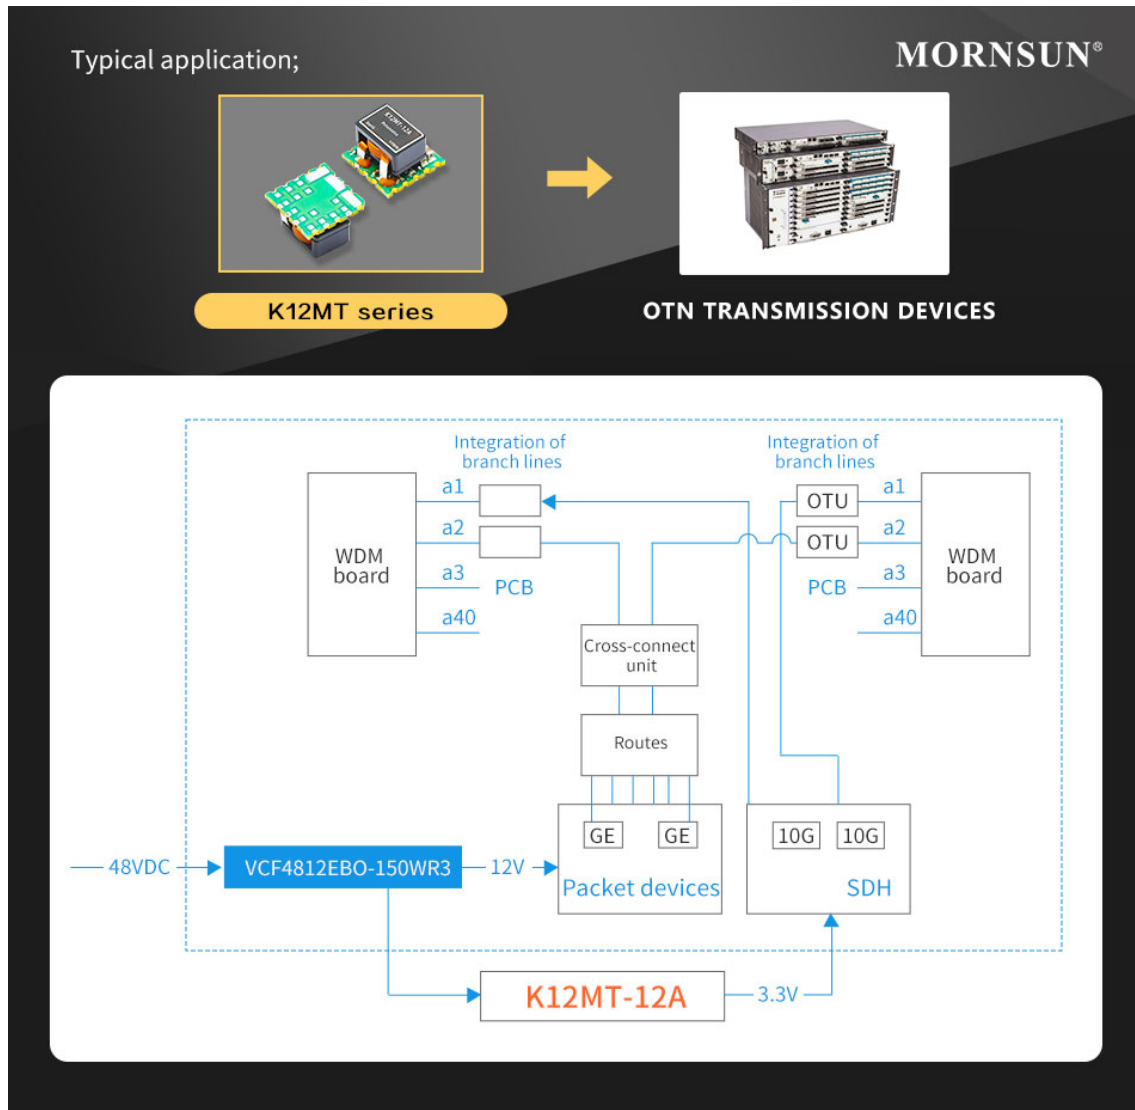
Typical application;

MORNSUN®

K12MT series

OTN TRANSMISSION DEVICES

Integration of branch lines

Integration of branch lines

WDM board

a1
a2
a3
a40

PCB

OTU
OTU

a1
a2
a3
a40

PCB

WDM board

Cross-connect unit

Routes

GE GE

Packet devices

10G 10G

SDH

48VDC

VCF4812EBO-150WR3

12V

K12MT-12A

3.3V